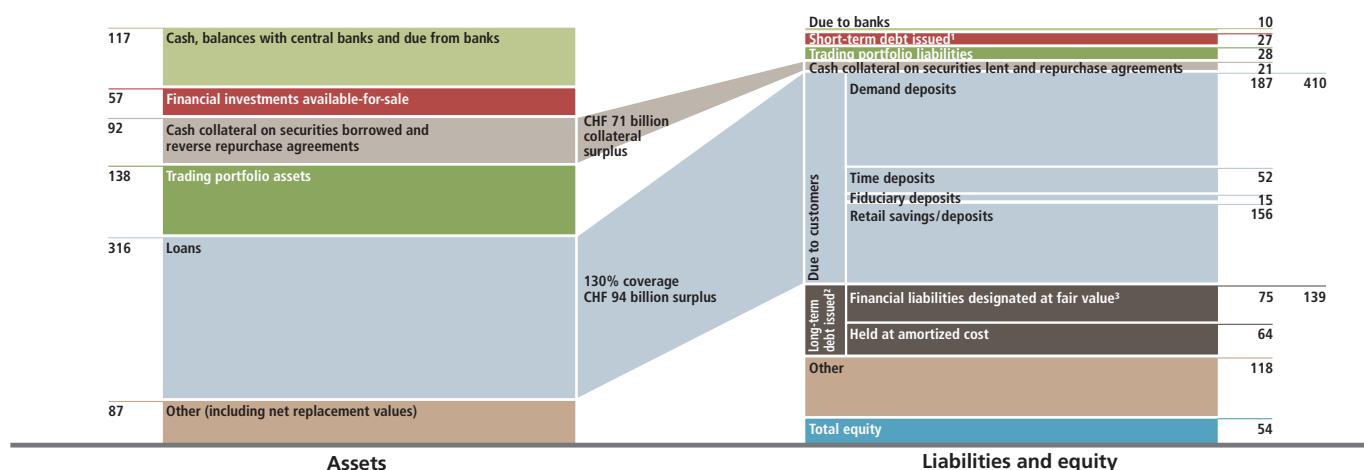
117 Cash, balances with central banks and due from banks

57 Financial investments available-for-sale

92 Cash collateral on securities borrowed and reverse repurchase agreements

138 Trading portfolio assets

316 Loans

87 Other (including net replacement values)

CHF 71 billion collateral surplus

130% coverage
CHF 94 billion surplus

Due to banks 10
Short-term debt issued¹ 27
Trading portfolio liabilities 28
Cash collateral on securities lent and repurchase agreements 21

Due to customers
Demand deposits 187 410
Time deposits 52
Fiduciary deposits 15
Retail savings/deposits 156

Long-term debt issued²
Financial liabilities designated at fair value³ 75 139
Held at amortized cost 64

Other 118

Total equity 54

Assets

Liabilities and equity